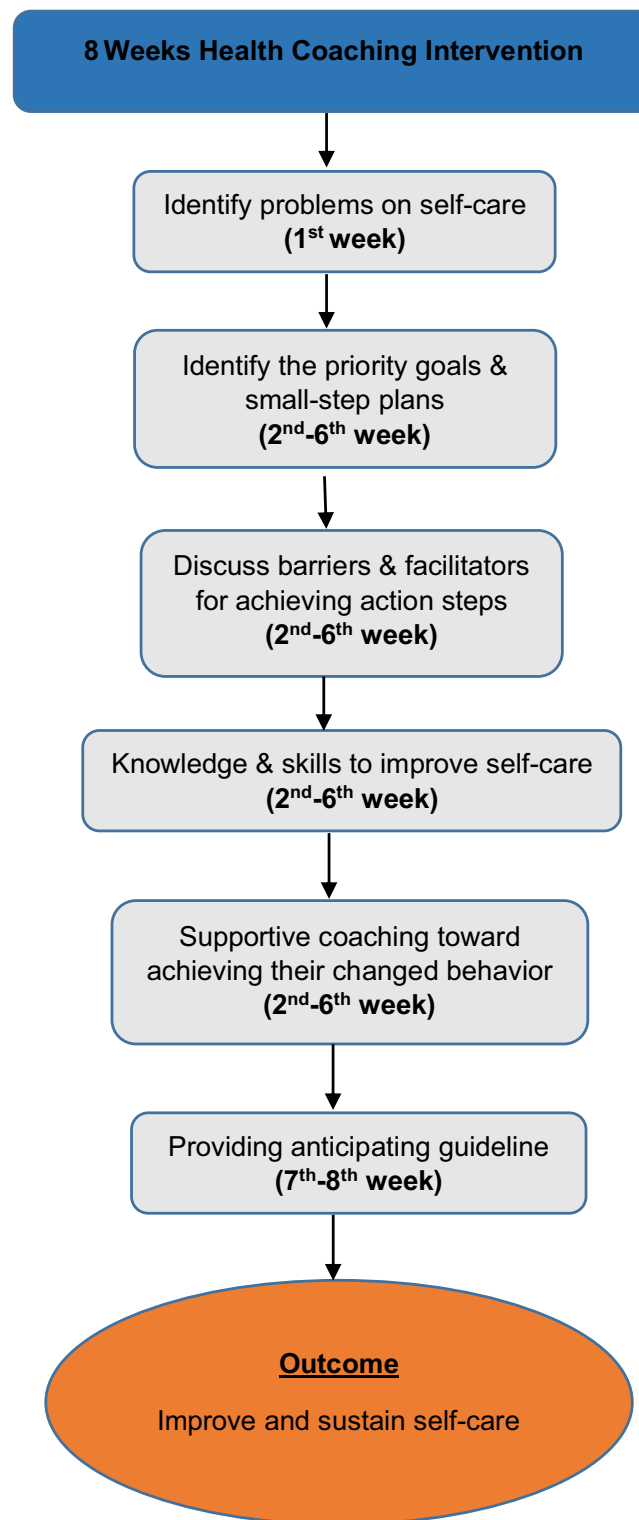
8 Weeks Health Coaching Intervention

Identify problems on self-care
(1$^{st}$ week)

Identify the priority goals & small-step plans
(2$^{nd}$-6$^{th}$ week)

Discuss barriers & facilitators for achieving action steps
(2$^{nd}$-6$^{th}$ week)

Knowledge & skills to improve self-care
(2$^{nd}$-6$^{th}$ week)

Supportive coaching toward achieving their changed behavior
(2$^{nd}$-6$^{th}$ week)

Providing anticipating guideline
(7$^{th}$-8$^{th}$ week)

Outcome

Improve and sustain self-care